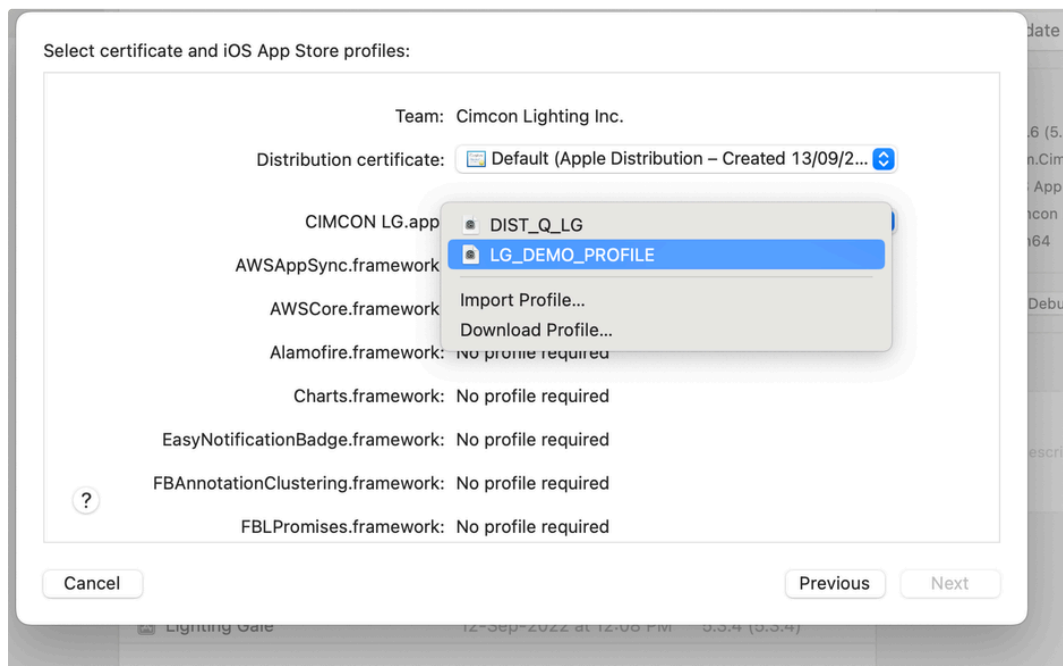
Select certificate and iOS App Store profiles:

Team: Cimcon Lighting Inc.

Distribution certificate: Default (Apple Distribution – Created 13/09/2...

CIMCON LG.app

DIST_Q_LG

LG_DEMO_PROFILE

Import Profile...

Download Profile...

AWSAppSync.framework

AWSCore.framework

Alamofire.framework: No profile required

Charts.framework: No profile required

EasyNotificationBadge.framework: No profile required

FBAnnotationClustering.framework: No profile required

FBLPromises.framework: No profile required

?

Cancel

Previous

Next

date

.6 (5.

n.Cim

App

ncon

n64

Debu

escri

Lighting Gate

12-Sep-2022 at 12:08 PM

5.3.4 (5.3.4)